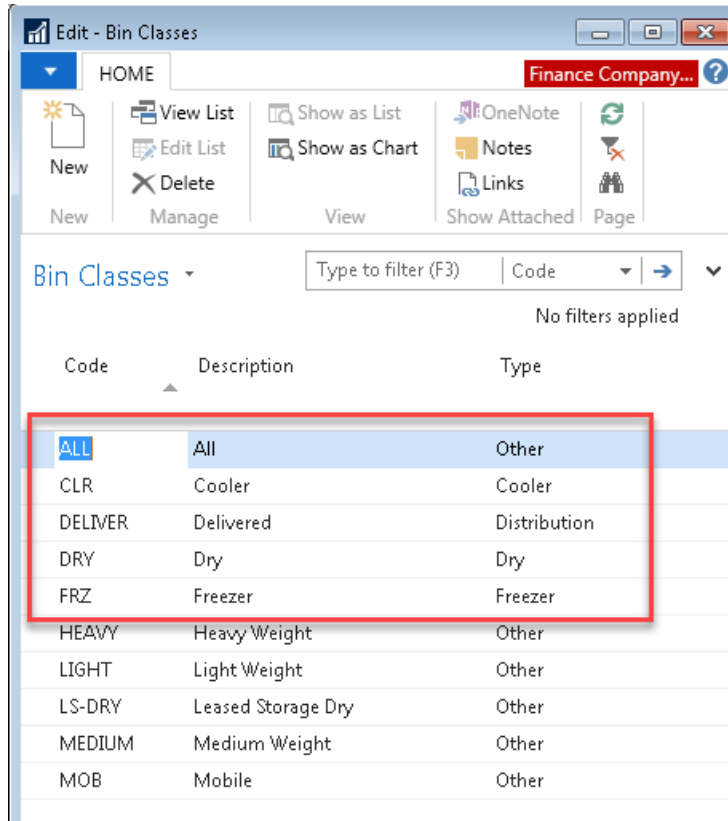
Edit - Bin Classes

HOME

Finance Company...

New
View List
Edit List
Delete
Show as List
Show as Chart
OneNote
Notes
Links

New
Manage
View
Show Attached
Page

Bin Classes

Type to filter (F3)
Code

No filters applied

| Code | Description | Type |
|---|---|---|
| ALL | All | Other |
| CLR | Cooler | Cooler |
| DELIVER | Delivered | Distribution |
| DRY | Dry | Dry |
| FRZ | Freezer | Freezer |
| HEAVY | Heavy Weight | Other |
| LIGHT | Light Weight | Other |
| LS-DRY | Leased Storage Dry | Other |
| MEDIUM | Medium Weight | Other |
| MOB | Mobile | Other |